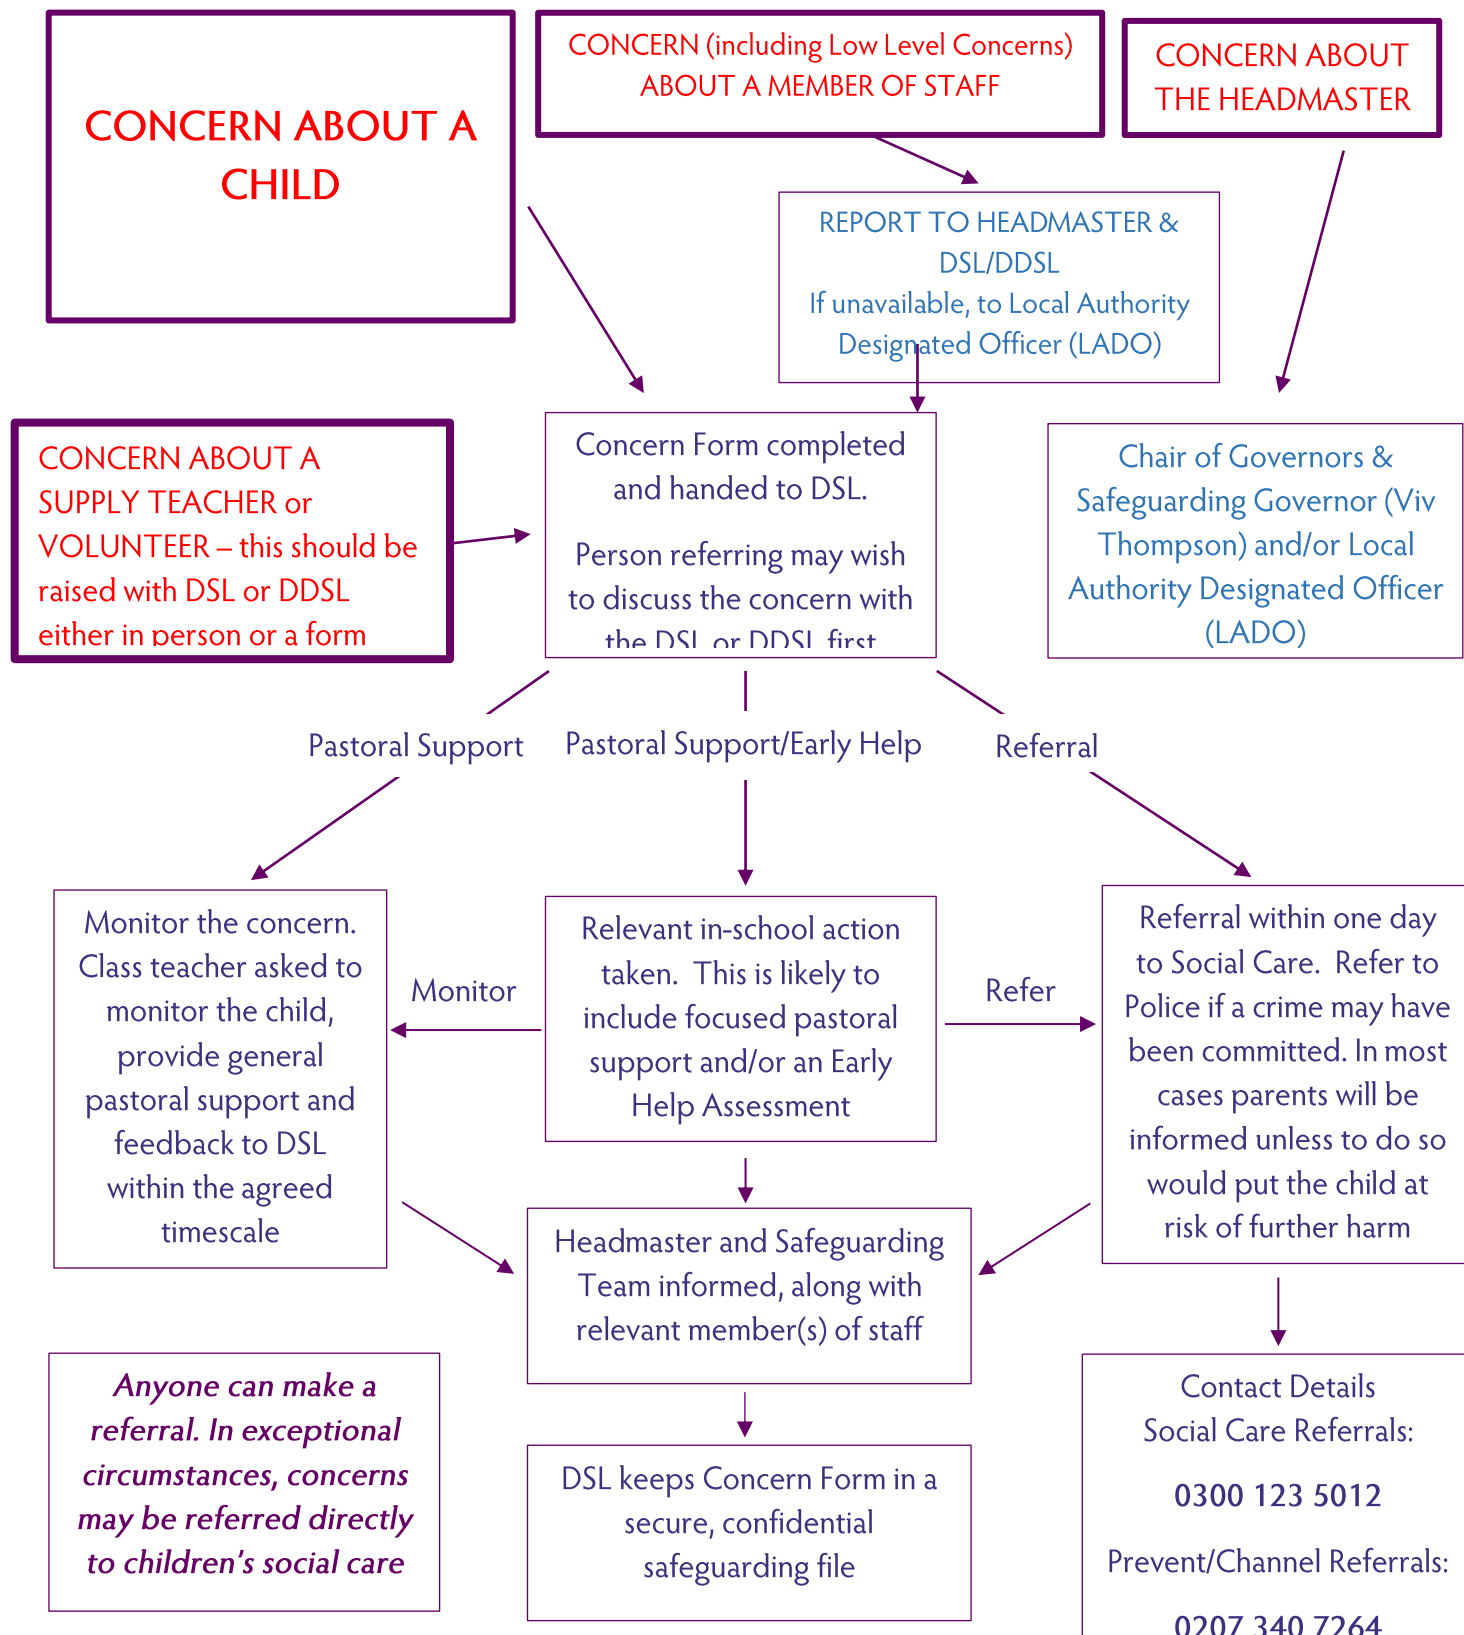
CONCERN ABOUT A CHILD

CONCERN (including Low Level Concerns) ABOUT A MEMBER OF STAFF

CONCERN ABOUT THE HEADMASTER

REPORT TO HEADMASTER & DSL/DDSL
If unavailable, to Local Authority Designated Officer (LADO)

CONCERN ABOUT A SUPPLY TEACHER or VOLUNTEER – this should be raised with DSL or DDSL either in person or a form

Concern Form completed and handed to DSL.

Person referring may wish to discuss the concern with the DSL or DDSL first

Chair of Governors & Safeguarding Governor (Viv Thompson) and/or Local Authority Designated Officer (LADO)

Pastoral Support

Pastoral Support/Early Help

Referral

Monitor the concern. Class teacher asked to monitor the child, provide general pastoral support and feedback to DSL within the agreed timescale

Monitor

Relevant in-school action taken. This is likely to include focused pastoral support and/or an Early Help Assessment

Refer

Referral within one day to Social Care. Refer to Police if a crime may have been committed. In most cases parents will be informed unless to do so would put the child at risk of further harm

Headmaster and Safeguarding Team informed, along with relevant member(s) of staff

Anyone can make a referral. In exceptional circumstances, concerns may be referred directly to children's social care

DSL keeps Concern Form in a secure, confidential safeguarding file

Contact Details
Social Care Referrals:

0300 123 5012

Prevent/Channel Referrals:

0207 340 7264